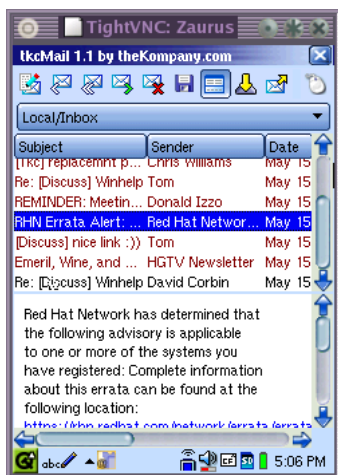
TightVNC: Zaurus

tkcMail 1.1 by theKompany.com

Local/Inbox

| Subject | Sender | Date |
|---|---|---|
| [Tkc] replacemnt p... | Chris Williams | May 15 |
| Re: [Discuss] Winhelp | Tom | May 15 |
| REMINDER: Meetin... | Donald Izzo | May 15 |
| RHN Errata Alert: ... | Red Hat Networ... | May 15 |
| [Discuss] nice link :)) | Tom | May 15 |
| Emeril, Wine, and ... | HGTV Newsletter | May 15 |
| Re: [Discuss] Winhelp | David Corbin | May 15 |

Red Hat Network has determined that the following advisory is applicable to one or more of the systems you have registered: Complete information about this errata can be found at the following location:

https://rhn.redhat.com/network/errata/errata

abc

5:06 PM